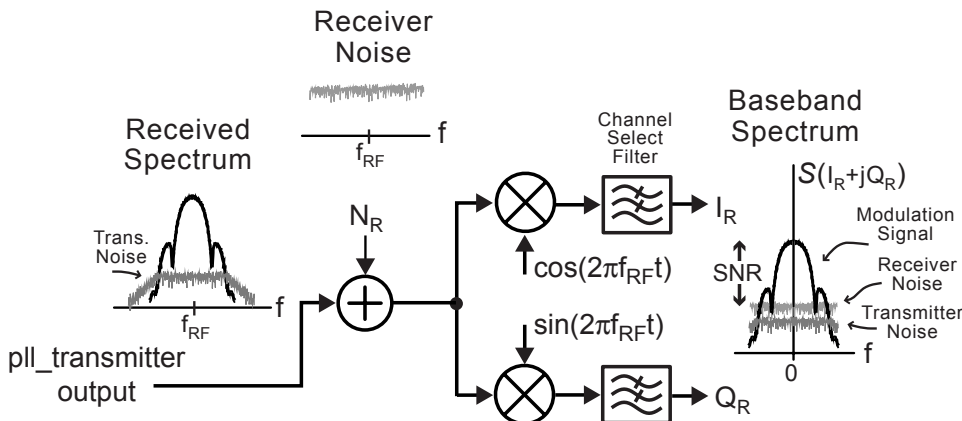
Receiver Noise

$f_{RF}$ f

Received Spectrum

Trans. Noise

$f_{RF}$ f

pll_transmitter output

$N_R$

Channel Select Filter

$I_R$

$\cos(2\pi f_{RF}t)$

$\sin(2\pi f_{RF}t)$

$Q_R$

Baseband Spectrum

$S(I_R+jQ_R)$

Modulation Signal

SNR

Receiver Noise

Transmitter Noise

0 f